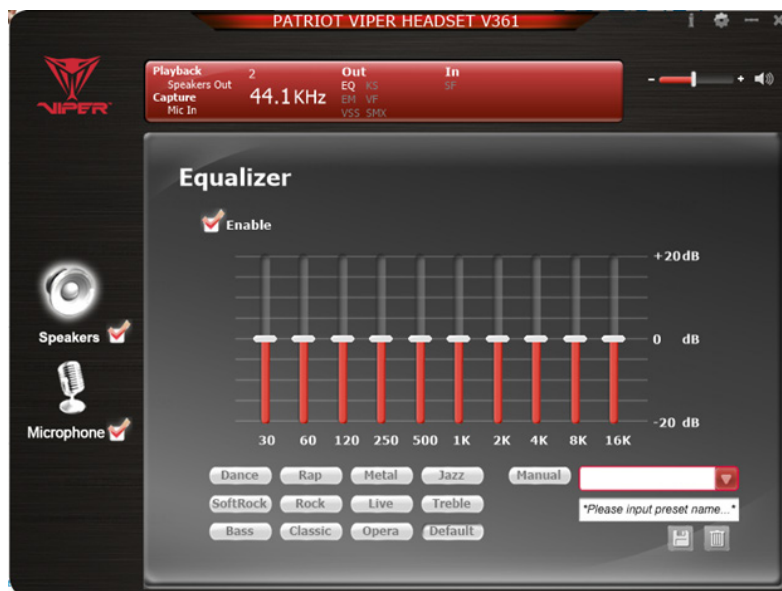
PATRIOT VIPER HEADSET V361

VIPER

Playback
Speakers Out
Capture
Mic In

2
44.1KHz

Out
EQ KS
EM VF
VSS SMX

In
SF

Equalizer

Enable

+20dB

0 dB

-20 dB

30 60 120 250 500 1K 2K 4K 8K 16K

Speakers

Microphone

Dance Rap Metal Jazz
SoftRock Rock Live Treble
Bass Classic Opera Default

Manual

*Please input preset name...*